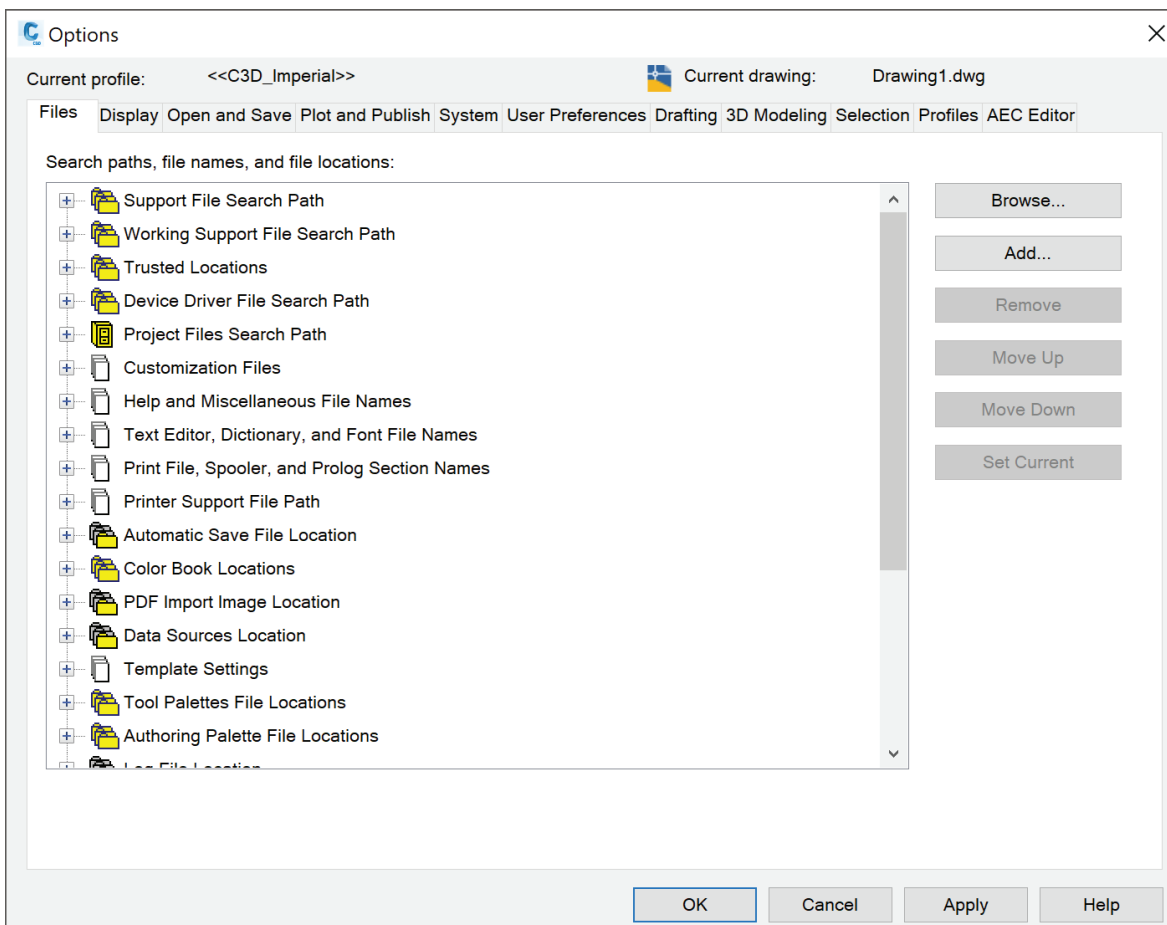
Options

Current profile: <<C3D_Imperial>> Current drawing: Drawing1.dwg

Files | Display | Open and Save | Plot and Publish | System | User Preferences | Drafting | 3D Modeling | Selection | Profiles | AEC Editor

Search paths, file names, and file locations:

Support File Search Path
Working Support File Search Path
Trusted Locations
Device Driver File Search Path
Project Files Search Path
Customization Files
Help and Miscellaneous File Names
Text Editor, Dictionary, and Font File Names
Print File, Spooler, and Prolog Section Names
Printer Support File Path
Automatic Save File Location
Color Book Locations
PDF Import Image Location
Data Sources Location
Template Settings
Tool Palettes File Locations
Authoring Palette File Locations
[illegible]

Browse...
Add...
Remove
Move Up
Move Down
Set Current

OK Cancel Apply Help